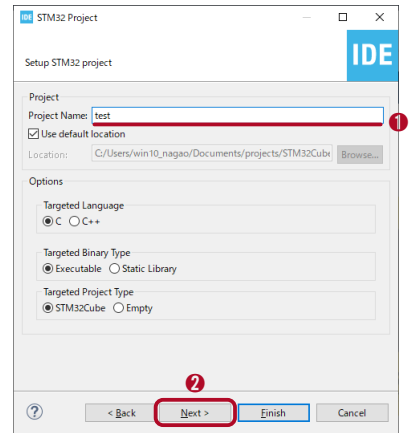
IDE STM32 Project

Setup STM32 project

IDE

Project
Project Name: test
❶
Use default location
Location: C:/Users/win10_nagao/Documents/projects/STM32Cube Browse...

Options

Targeted Language
C C++

Targeted Binary Type
Executable Static Library

Targeted Project Type
STM32Cube Empty

❷

? < Back Next > Finish Cancel